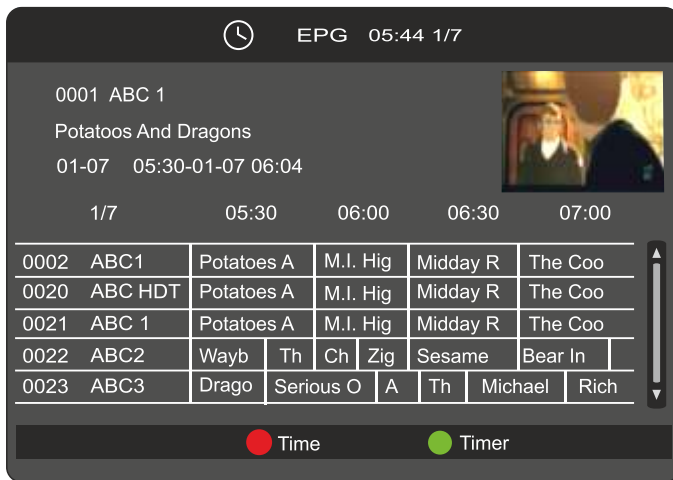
EPG 05:44 1/7

0001 ABC 1

Potatoos And Dragons

01-07 05:30-01-07 06:04

| 1/7 | | 05:30 | 06:00 | 06:30 | 07:00 |
|---|---|---|---|---|---|
| 0002 | ABC1 | Potatoes A | M.I. Hig | Midday R | The Coo |
| 0020 | ABC HDT | Potatoes A | M.I. Hig | Midday R | The Coo |
| 0021 | ABC 1 | Potatoes A | M.I. Hig | Midday R | The Coo |
| 0022 | ABC2 | Wayb Th | Ch Zig | Sesame | Bear In |
| 0023 | ABC3 | Drago | Serious O A | Th Michael | Rich |

Time Timer